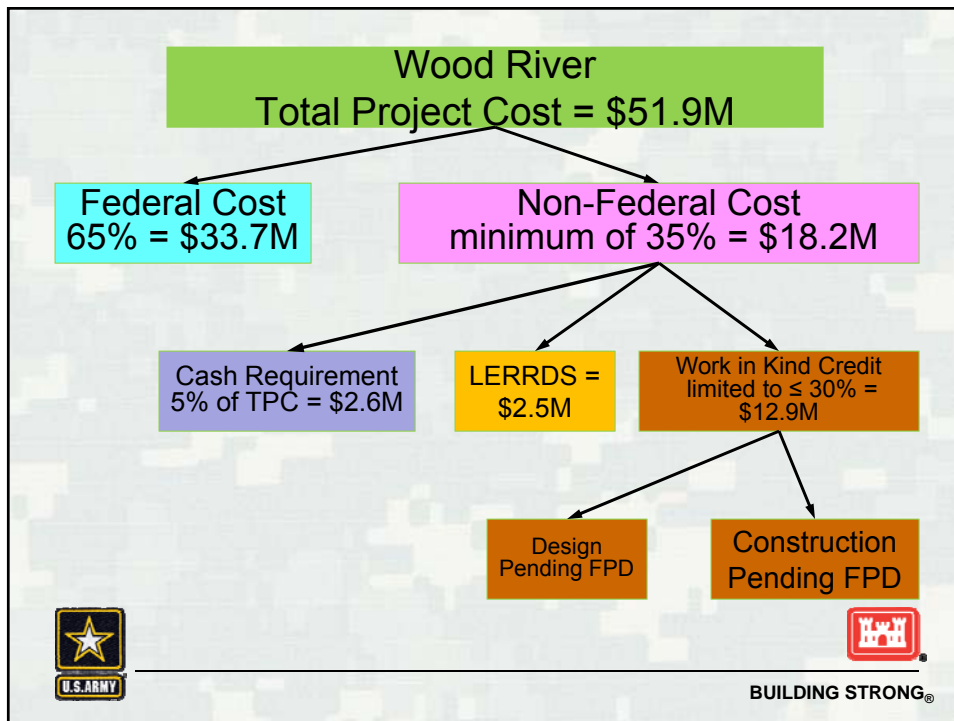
Wood River
Total Project Cost = \$51.9M

Federal Cost
65% = \$33.7M

Non-Federal Cost
minimum of 35% = \$18.2M

Cash Requirement
5% of TPC = \$2.6M

LERRDS =
\$2.5M

Work in Kind Credit
limited to ≤ 30% =
\$12.9M

Design
Pending FPD

Construction
Pending FPD

U.S.ARMY

BUILDING STRONG®